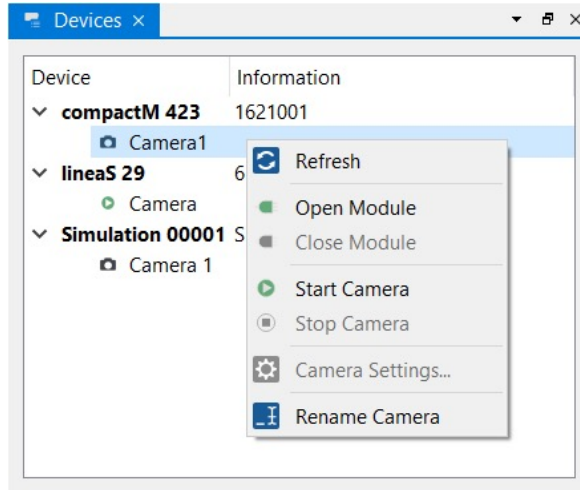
Devices ×

| Device | Information |
|---|---|
| compactM 423 | 1621001 |
| Camera1 | |
| lineaS 29 | 6 |
| Camera | |
| Simulation 00001 | S |
| Camera 1 | |

Refresh
Open Module
Close Module
Start Camera
Stop Camera
Camera Settings...
Rename Camera